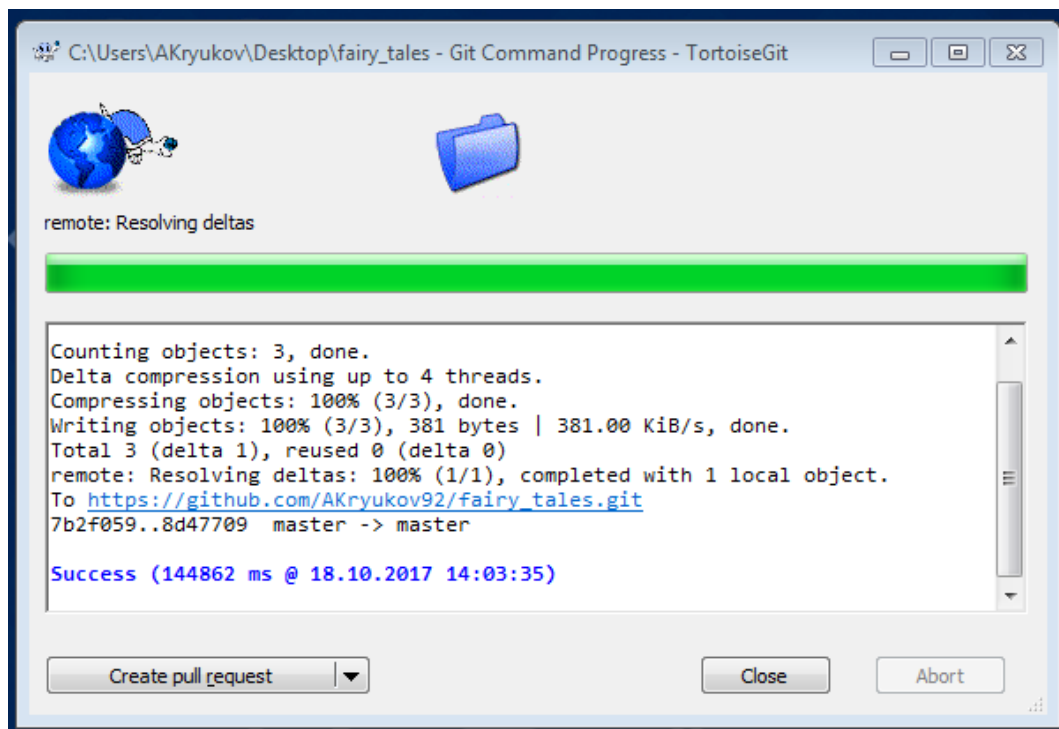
C:\Users\AKryukov\Desktop\fairy_tales - Git Command Progress - TortoiseGit

remote: Resolving deltas

Counting objects: 3, done.
Delta compression using up to 4 threads.
Compressing objects: 100% (3/3), done.
Writing objects: 100% (3/3), 381 bytes | 381.00 KiB/s, done.
Total 3 (delta 1), reused 0 (delta 0)
remote: Resolving deltas: 100% (1/1), completed with 1 local object.
To https://github.com/AKryukov92/fairy_tales.git
7b2f059..8d47709 master -> master

Success (144862 ms @ 18.10.2017 14:03:35)

Create pull request

Close

Abort